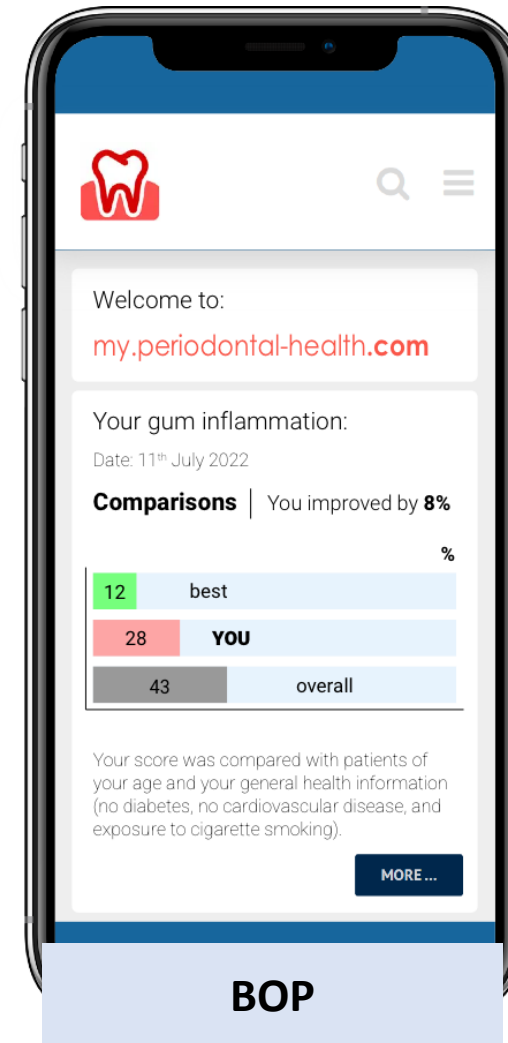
Welcome to:

my.periodontal-health.com

Your gum inflammation:

Date: 11$^{th}$ July 2022

Comparisons | You improved by 8%

%

12 best

28 YOU

43 overall

Your score was compared with patients of your age and your general health information (no diabetes, no cardiovascular disease, and exposure to cigarette smoking).

MORE ...

BOP